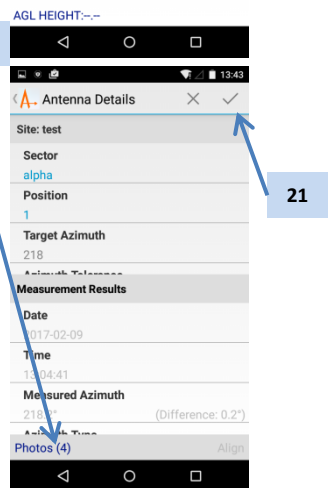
AGL HEIGHT:--.--

13:43

Antenna Details

Site: test

Sector

alpha

Position

1

Target Azimuth

218

Measurement Results

Date

2017-02-09

Time

13:04:41

Measured Azimuth

218.2°

(Difference: 0.2°)

Photos (4)

Align

21